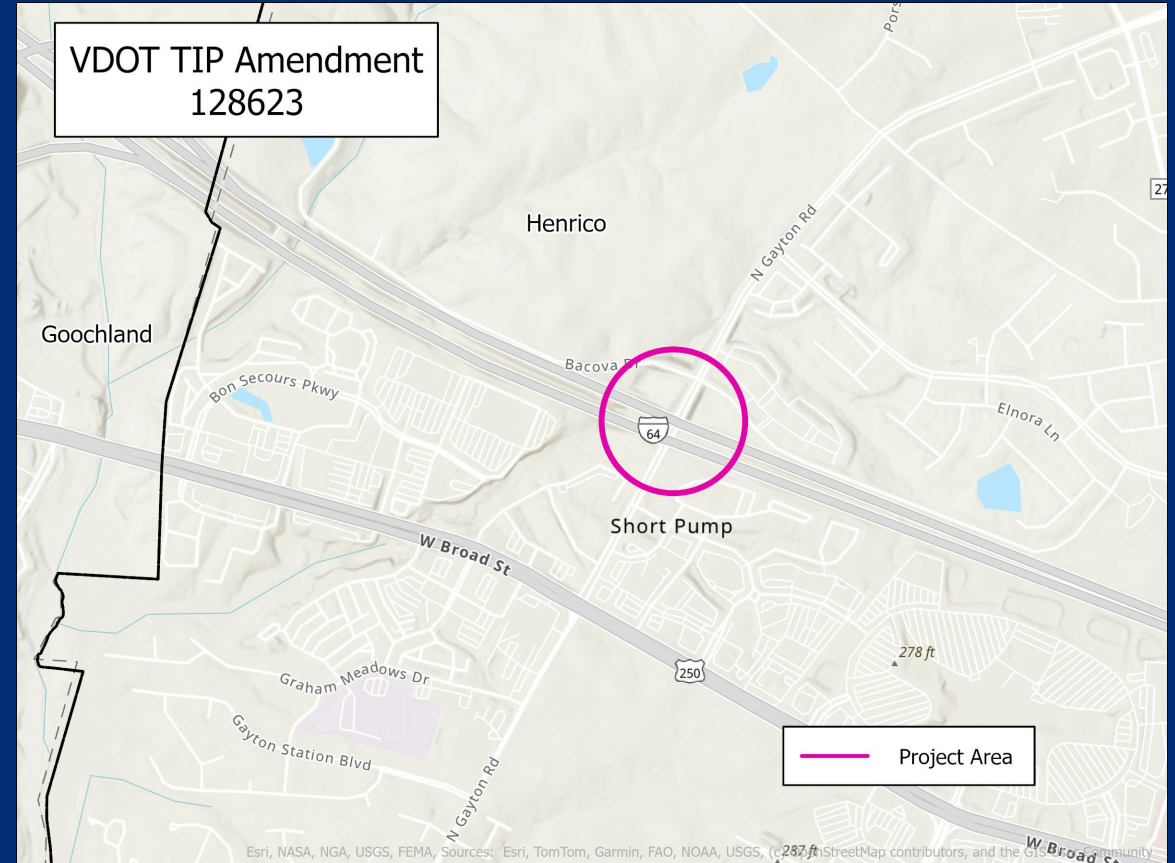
VDOT TIP Amendment
128623

Pors

27

Henrico

N Gayton Rd

Goochland

Bacova Dr

Bon Secours Pkwy

64

Elnora Ln

Short Pump

W Broad St

278 ft

250

Graham Meadows Dr

Gayton Station Blvd

N Gayton Rd

Project Area

Esri, NASA, NGA, USGS, FEMA, Sources: Esri, TomTom, Garmin, FAO, NOAA, USGS, (c) OpenStreetMap contributors, and the GIS User Community

287 ft

W Broad St